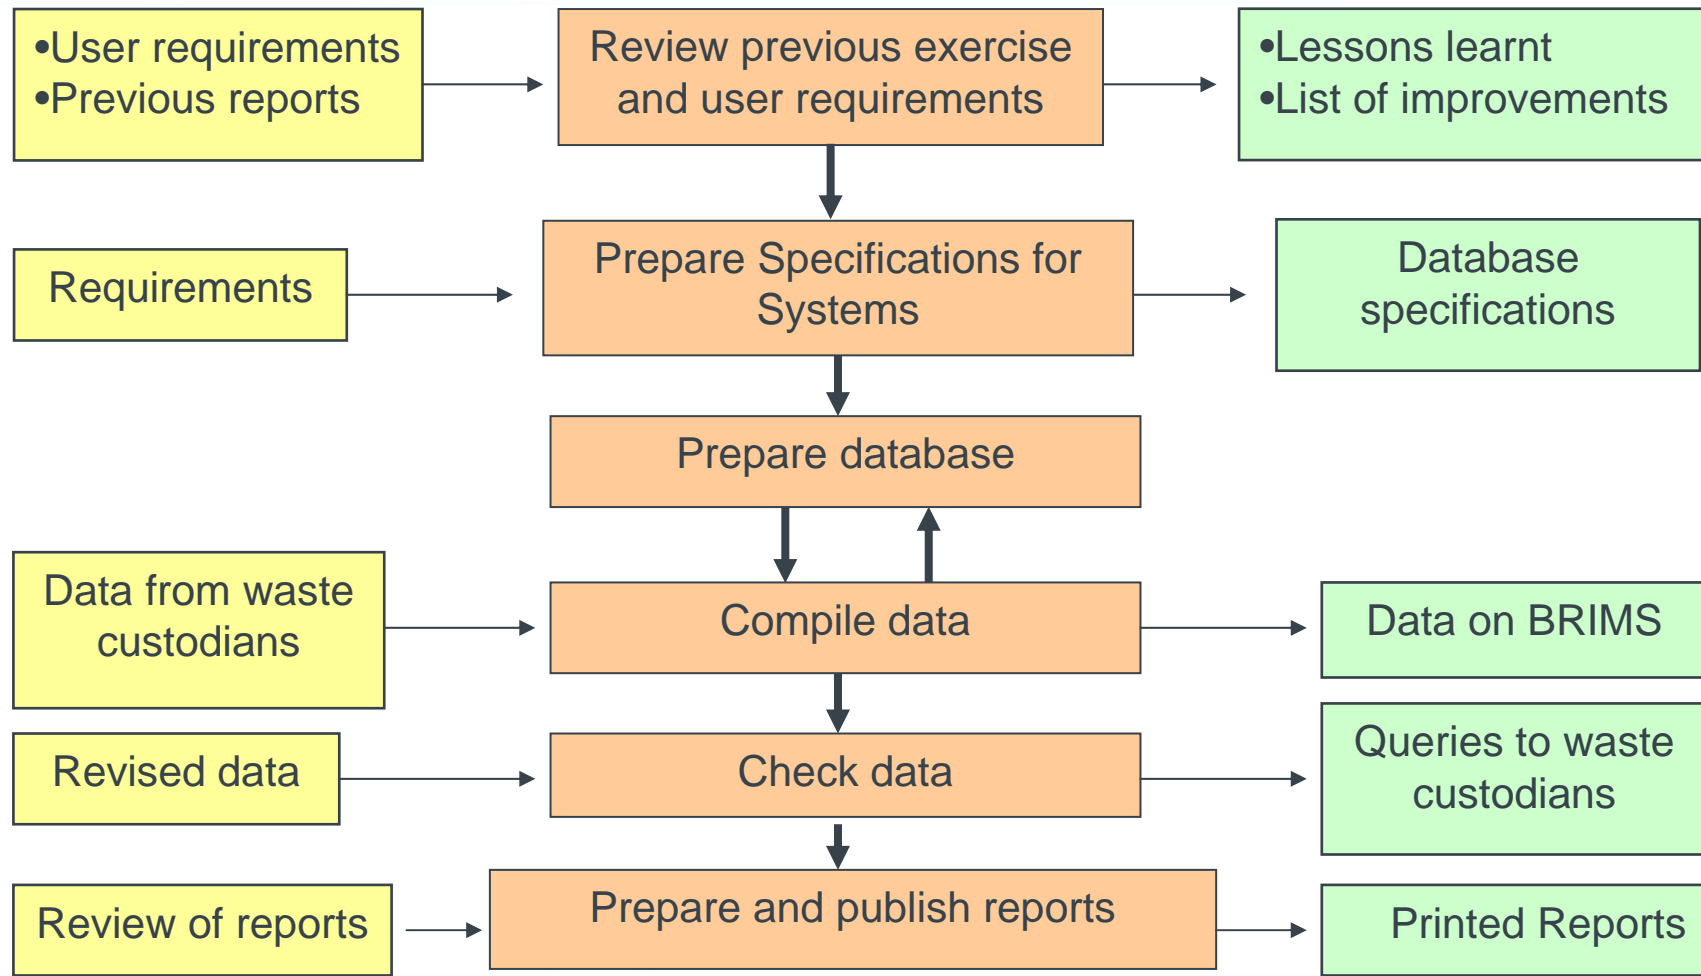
•User requirements
•Previous reports

Review previous exercise and user requirements

•Lessons learnt
•List of improvements

Requirements

Prepare Specifications for Systems

Database specifications

Prepare database

Data from waste custodians

Compile data

Data on BRIMS

Revised data

Check data

Queries to waste custodians

Review of reports

Prepare and publish reports

Printed Reports